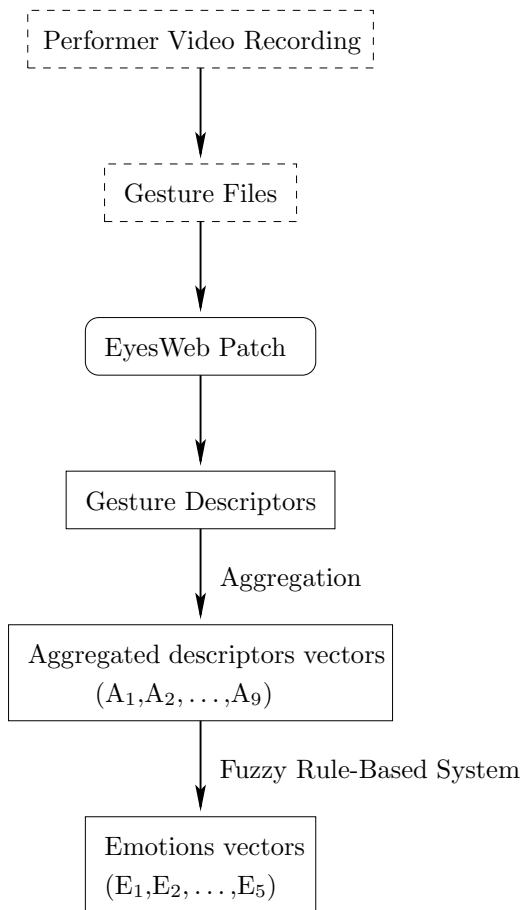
Performer Video Recording

Gesture Files

EyesWeb Patch

Gesture Descriptors

Aggregation

Aggregated descriptors vectors
$(\mathrm{A}_1, \mathrm{A}_2, \ldots, \mathrm{A}_9)$

Fuzzy Rule-Based System

Emotions vectors
$(\mathrm{E}_1, \mathrm{E}_2, \ldots, \mathrm{E}_5)$